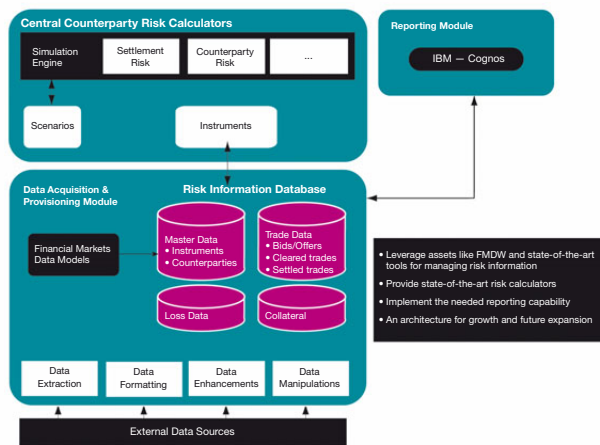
Central Counterparty Risk Calculators

Simulation Engine

Settlement Risk

Counterparty Risk

...

Scenarios

Instruments

Reporting Module

IBM — Cognos

Data Acquisition & Provisioning Module

Risk Information Database

Financial Markets Data Models

Master Data
• Instruments
• Counterparties

Trade Data
• Bids/Offers
• Cleared trades
• Settled trades

Loss Data

Collateral

• Leverage assets like FMDW and state-of-the-art tools for managing risk information
• Provide state-of-the-art risk calculators
• Implement the needed reporting capability
• An architecture for growth and future expansion

Data Extraction

Data Formatting

Data Enhancements

Data Manipulations

External Data Sources